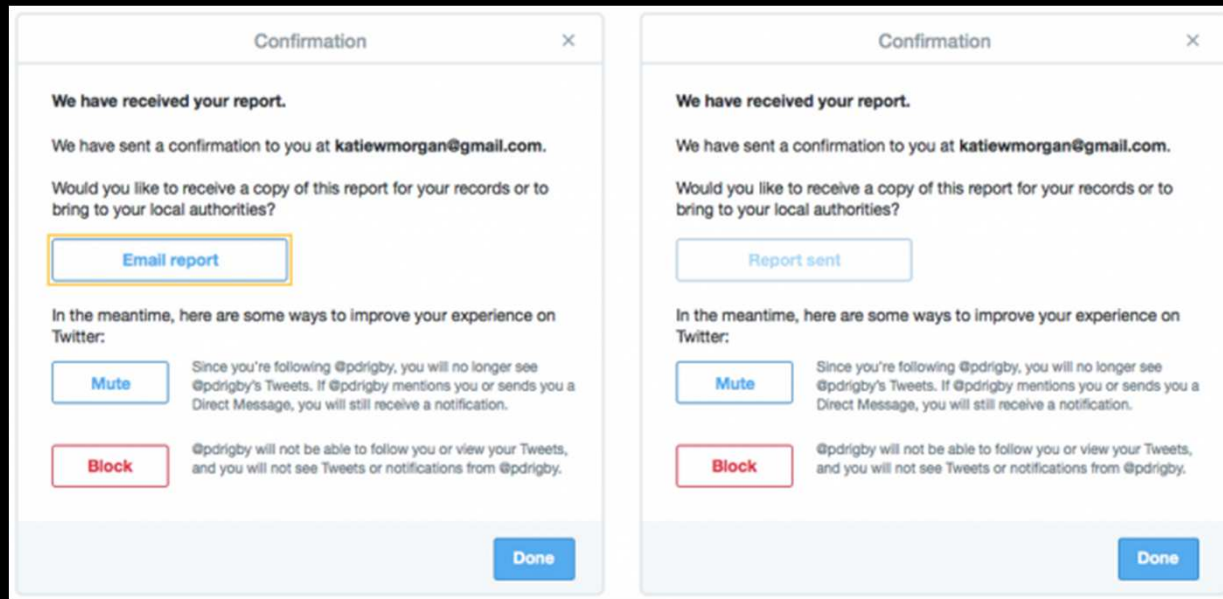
Confirmation

×

We have received your report.

We have sent a confirmation to you at katiewmorgan@gmail.com.

Would you like to receive a copy of this report for your records or to bring to your local authorities?

Email report

In the meantime, here are some ways to improve your experience on Twitter:

Mute

Since you're following @pdrigby, you will no longer see @pdrigby's Tweets. If @pdrigby mentions you or sends you a Direct Message, you will still receive a notification.

Block

@pdrigby will not be able to follow you or view your Tweets, and you will not see Tweets or notifications from @pdrigby.

Done

Confirmation

×

We have received your report.

We have sent a confirmation to you at katiewmorgan@gmail.com.

Would you like to receive a copy of this report for your records or to bring to your local authorities?

Report sent

In the meantime, here are some ways to improve your experience on Twitter:

Mute

Since you're following @pdrigby, you will no longer see @pdrigby's Tweets. If @pdrigby mentions you or sends you a Direct Message, you will still receive a notification.

Block

@pdrigby will not be able to follow you or view your Tweets, and you will not see Tweets or notifications from @pdrigby.

Done